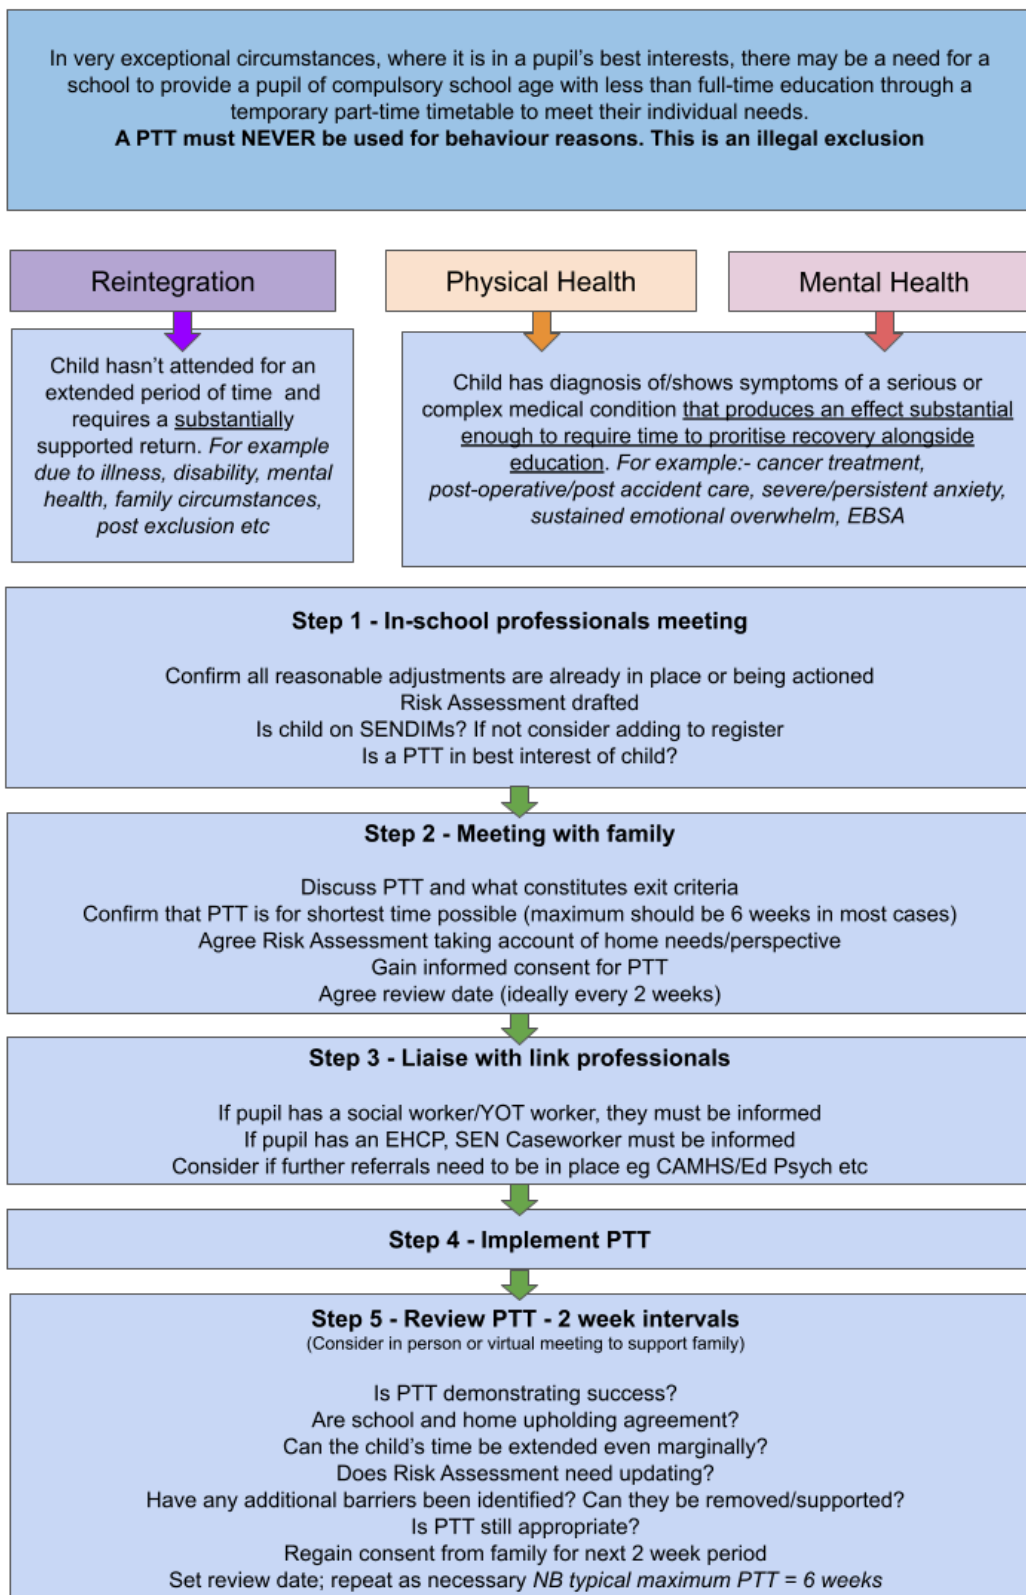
In very exceptional circumstances, where it is in a pupil's best interests, there may be a need for a school to provide a pupil of compulsory school age with less than full-time education through a temporary part-time timetable to meet their individual needs.
**A PTT must NEVER be used for behaviour reasons. This is an illegal exclusion**

Reintegration

Physical Health

Mental Health

Child hasn't attended for an extended period of time and requires a substantially supported return. *For example due to illness, disability, mental health, family circumstances, post exclusion etc*

Child has diagnosis of/shows symptoms of a serious or complex medical condition that produces an effect substantial enough to require time to proritise recovery alongside education. *For example:- cancer treatment, post-operative/post accident care, severe/persistent anxiety, sustained emotional overwhelm, EBSA*

**Step 1 - In-school professionals meeting**

Confirm all reasonable adjustments are already in place or being actioned
Risk Assessment drafted
Is child on SENDIMs? If not consider adding to register
Is a PTT in best interest of child?

**Step 2 - Meeting with family**

Discuss PTT and what constitutes exit criteria
Confirm that PTT is for shortest time possible (maximum should be 6 weeks in most cases)
Agree Risk Assessment taking account of home needs/perspective
Gain informed consent for PTT
Agree review date (ideally every 2 weeks)

**Step 3 - Liaise with link professionals**

If pupil has a social worker/YOT worker, they must be informed
If pupil has an EHCP, SEN Caseworker must be informed
Consider if further referrals need to be in place eg CAMHS/Ed Psych etc

**Step 4 - Implement PTT**

**Step 5 - Review PTT - 2 week intervals**
(Consider in person or virtual meeting to support family)

Is PTT demonstrating success?
Are school and home upholding agreement?
Can the child's time be extended even marginally?
Does Risk Assessment need updating?
Have any additional barriers been identified? Can they be removed/supported?
Is PTT still appropriate?
Regain consent from family for next 2 week period
Set review date; repeat as necessary *NB typical maximum PTT = 6 weeks*